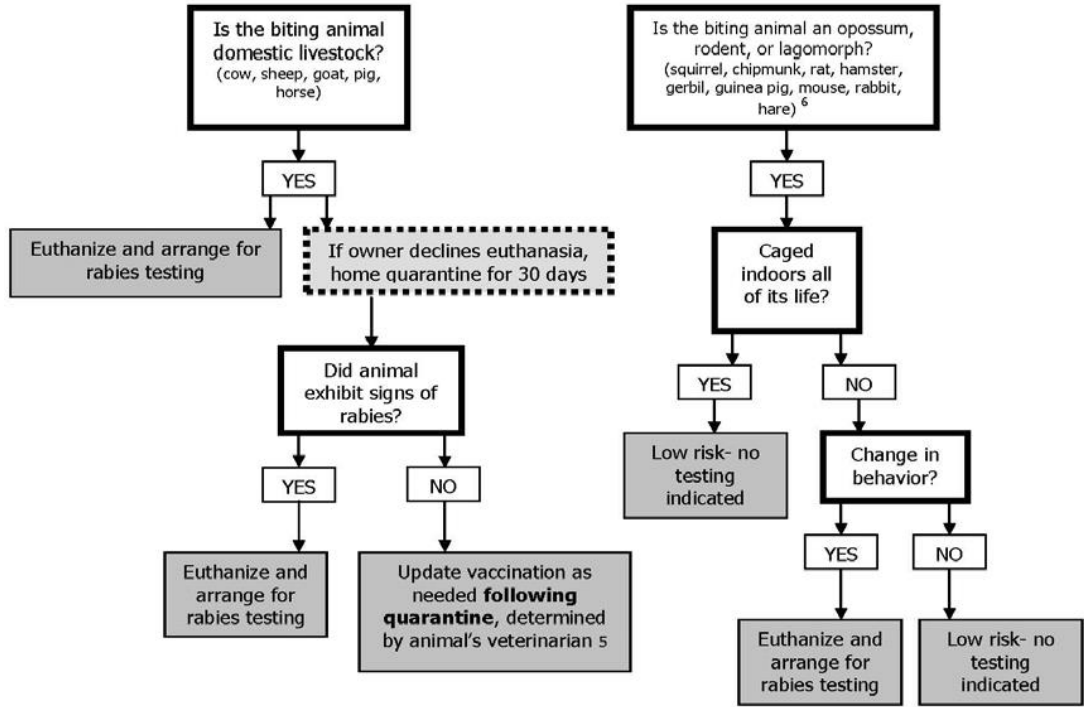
Is the biting animal domestic livestock?
(cow, sheep, goat, pig, horse)

YES

Euthanize and arrange for rabies testing

If owner declines euthanasia, home quarantine for 30 days

Did animal exhibit signs of rabies?

YES

NO

Euthanize and arrange for rabies testing

Update vaccination as needed **following quarantine**, determined by animal's veterinarian 5

Is the biting animal an opossum, rodent, or lagomorph?
(squirrel, chipmunk, rat, hamster, gerbil, guinea pig, mouse, rabbit, hare) $^6$

YES

Caged indoors all of its life?

YES

NO

Low risk- no testing indicated

Change in behavior?

YES

NO

Euthanize and arrange for rabies testing

Low risk- no testing indicated